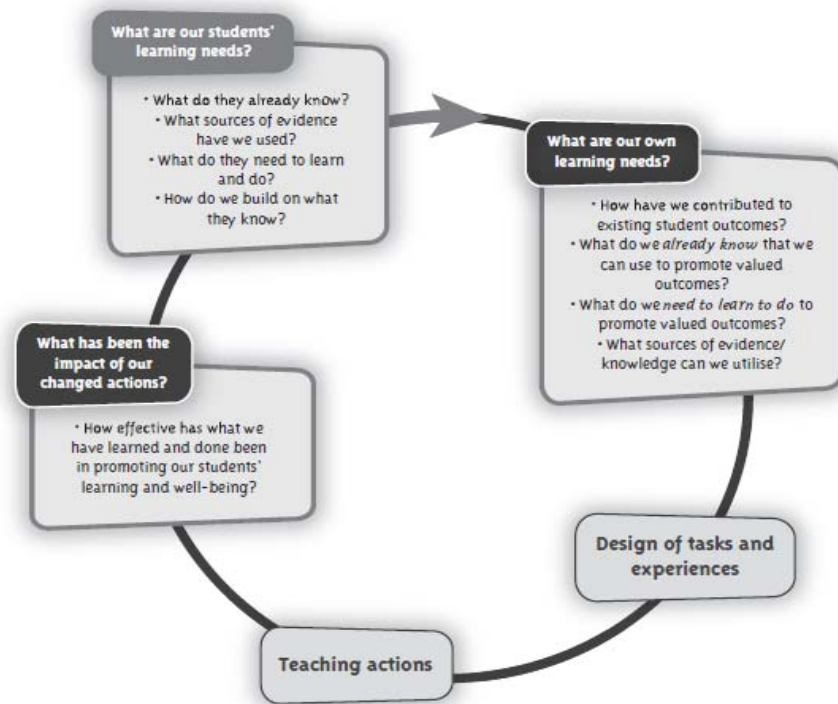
What are our students' learning needs?

• What do they already know?
• What sources of evidence have we used?
• What do they need to learn and do?
• How do we build on what they know?

What are our own learning needs?

• How have we contributed to existing student outcomes?
• What do we *already know* that we can use to promote valued outcomes?
• What do we *need to learn to do* to promote valued outcomes?
• What sources of evidence/ knowledge can we utilise?

Design of tasks and experiences

Teaching actions

What has been the impact of our changed actions?

• How effective has what we have learned and done been in promoting our students' learning and well-being?